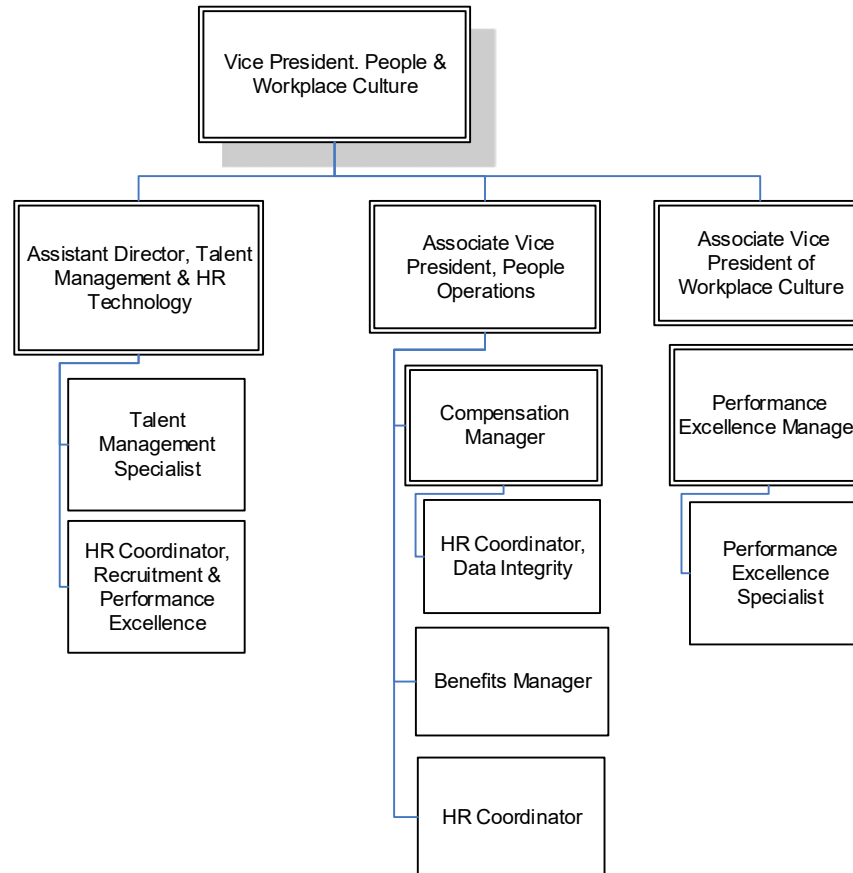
Vice President. People & Workplace Culture

Assistant Director, Talent Management & HR Technology

Talent Management Specialist

HR Coordinator, Recruitment & Performance Excellence

Associate Vice President, People Operations

Compensation Manager

HR Coordinator, Data Integrity

Benefits Manager

HR Coordinator

Associate Vice President of Workplace Culture

Performance Excellence Manage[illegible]

Performance Excellence Specialist